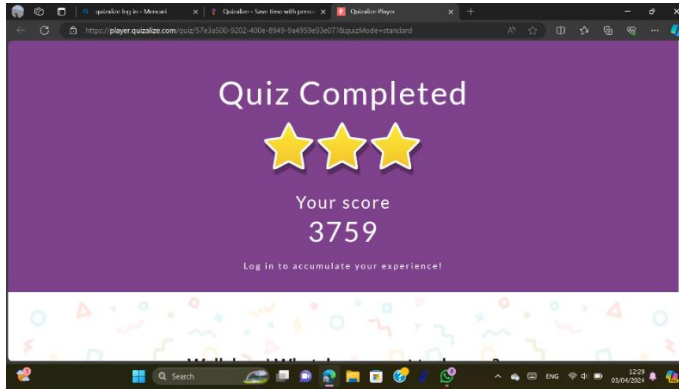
quizalize log in - Mercari | Quizalize - Save time with perso | Quizalize Player

https://player.quizalize.com/quiz/57e3a500-9202-400e-8949-9a4959e93e07?&quizMode=standard

Quiz Completed

Your score

3759

Log in to accumulate your experience!

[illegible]

Search

ENG

12:29
03/04/2024